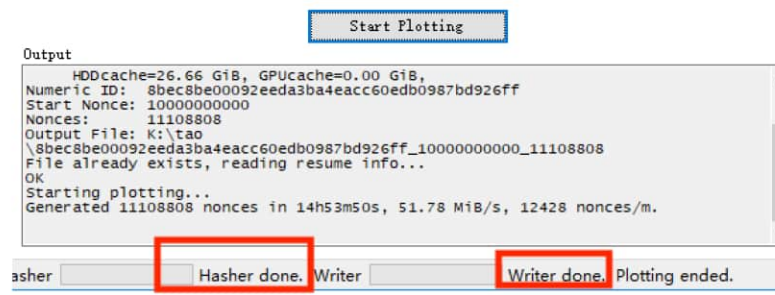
Start Plotting

Output

HDDcache=26.66 GiB, GPUcache=0.00 GiB,
Numeric ID: 8bec8be00092eeda3ba4eacc60edb0987bd926ff
Start Nonce: 10000000000
Nonces: 11108808
Output File: K:\tao
\8bec8be00092eeda3ba4eacc60edb0987bd926ff_10000000000_11108808
File already exists, reading resume info...
OK
Starting plotting...
Generated 11108808 nonces in 14h53m50s, 51.78 MiB/s, 12428 nonces/m.

asher Hasher done. Writer Writer done. Plotting ended.